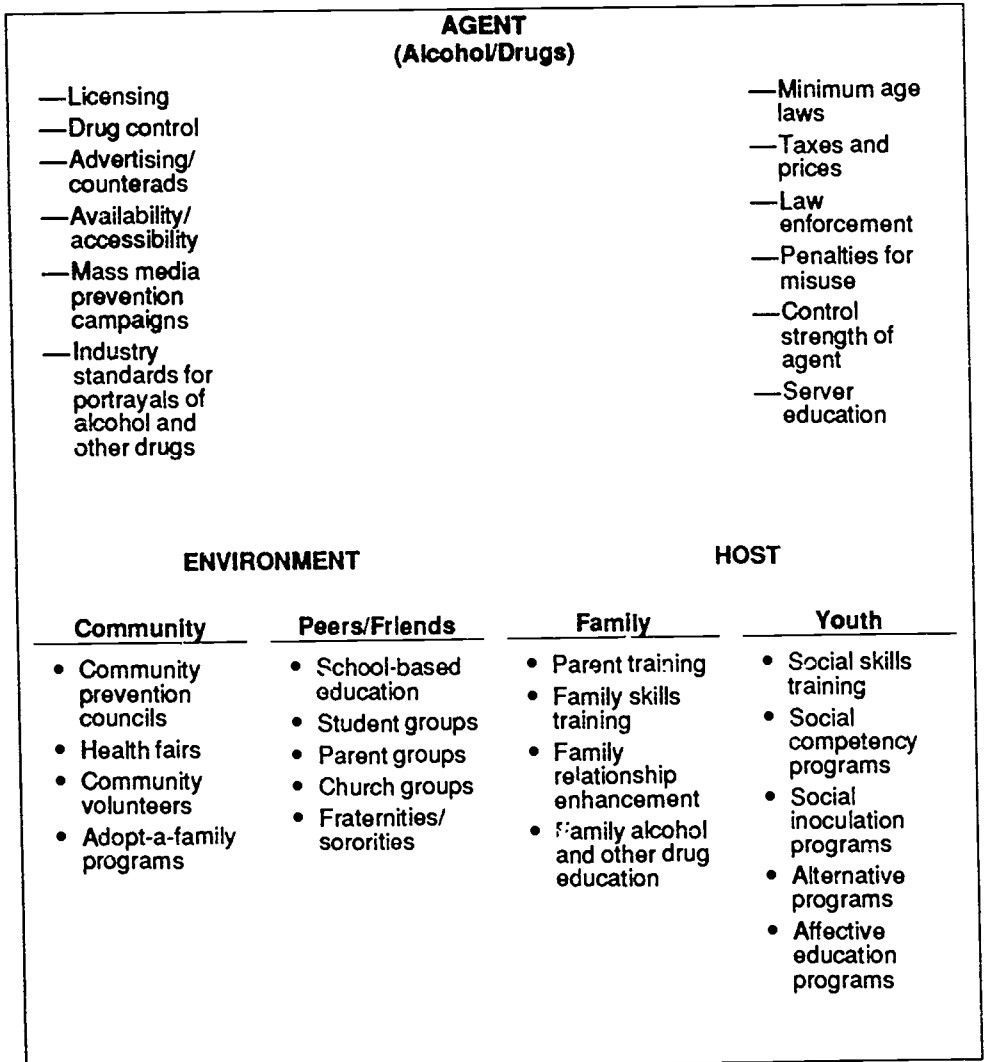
AGENT
(Alcohol/Drugs)

—Licensing
—Drug control
—Advertising/ counterads
—Availability/ accessibility
—Mass media prevention campaigns
—Industry standards for portrayals of alcohol and other drugs

—Minimum age laws
—Taxes and prices
—Law enforcement
—Penalties for misuse
—Control strength of agent
—Server education

ENVIRONMENT

HOST

Community
- Community prevention councils
- Health fairs
- Community volunteers
- Adopt-a-family programs

Peers/Friends
- School-based education
- Student groups
- Parent groups
- Church groups
- Fraternities/ sororities

Family
- Parent training
- Family skills training
- Family relationship enhancement
- Family alcohol and other drug education

Youth
- Social skills training
- Social competency programs
- Social inoculation programs
- Alternative programs
- Affective education programs